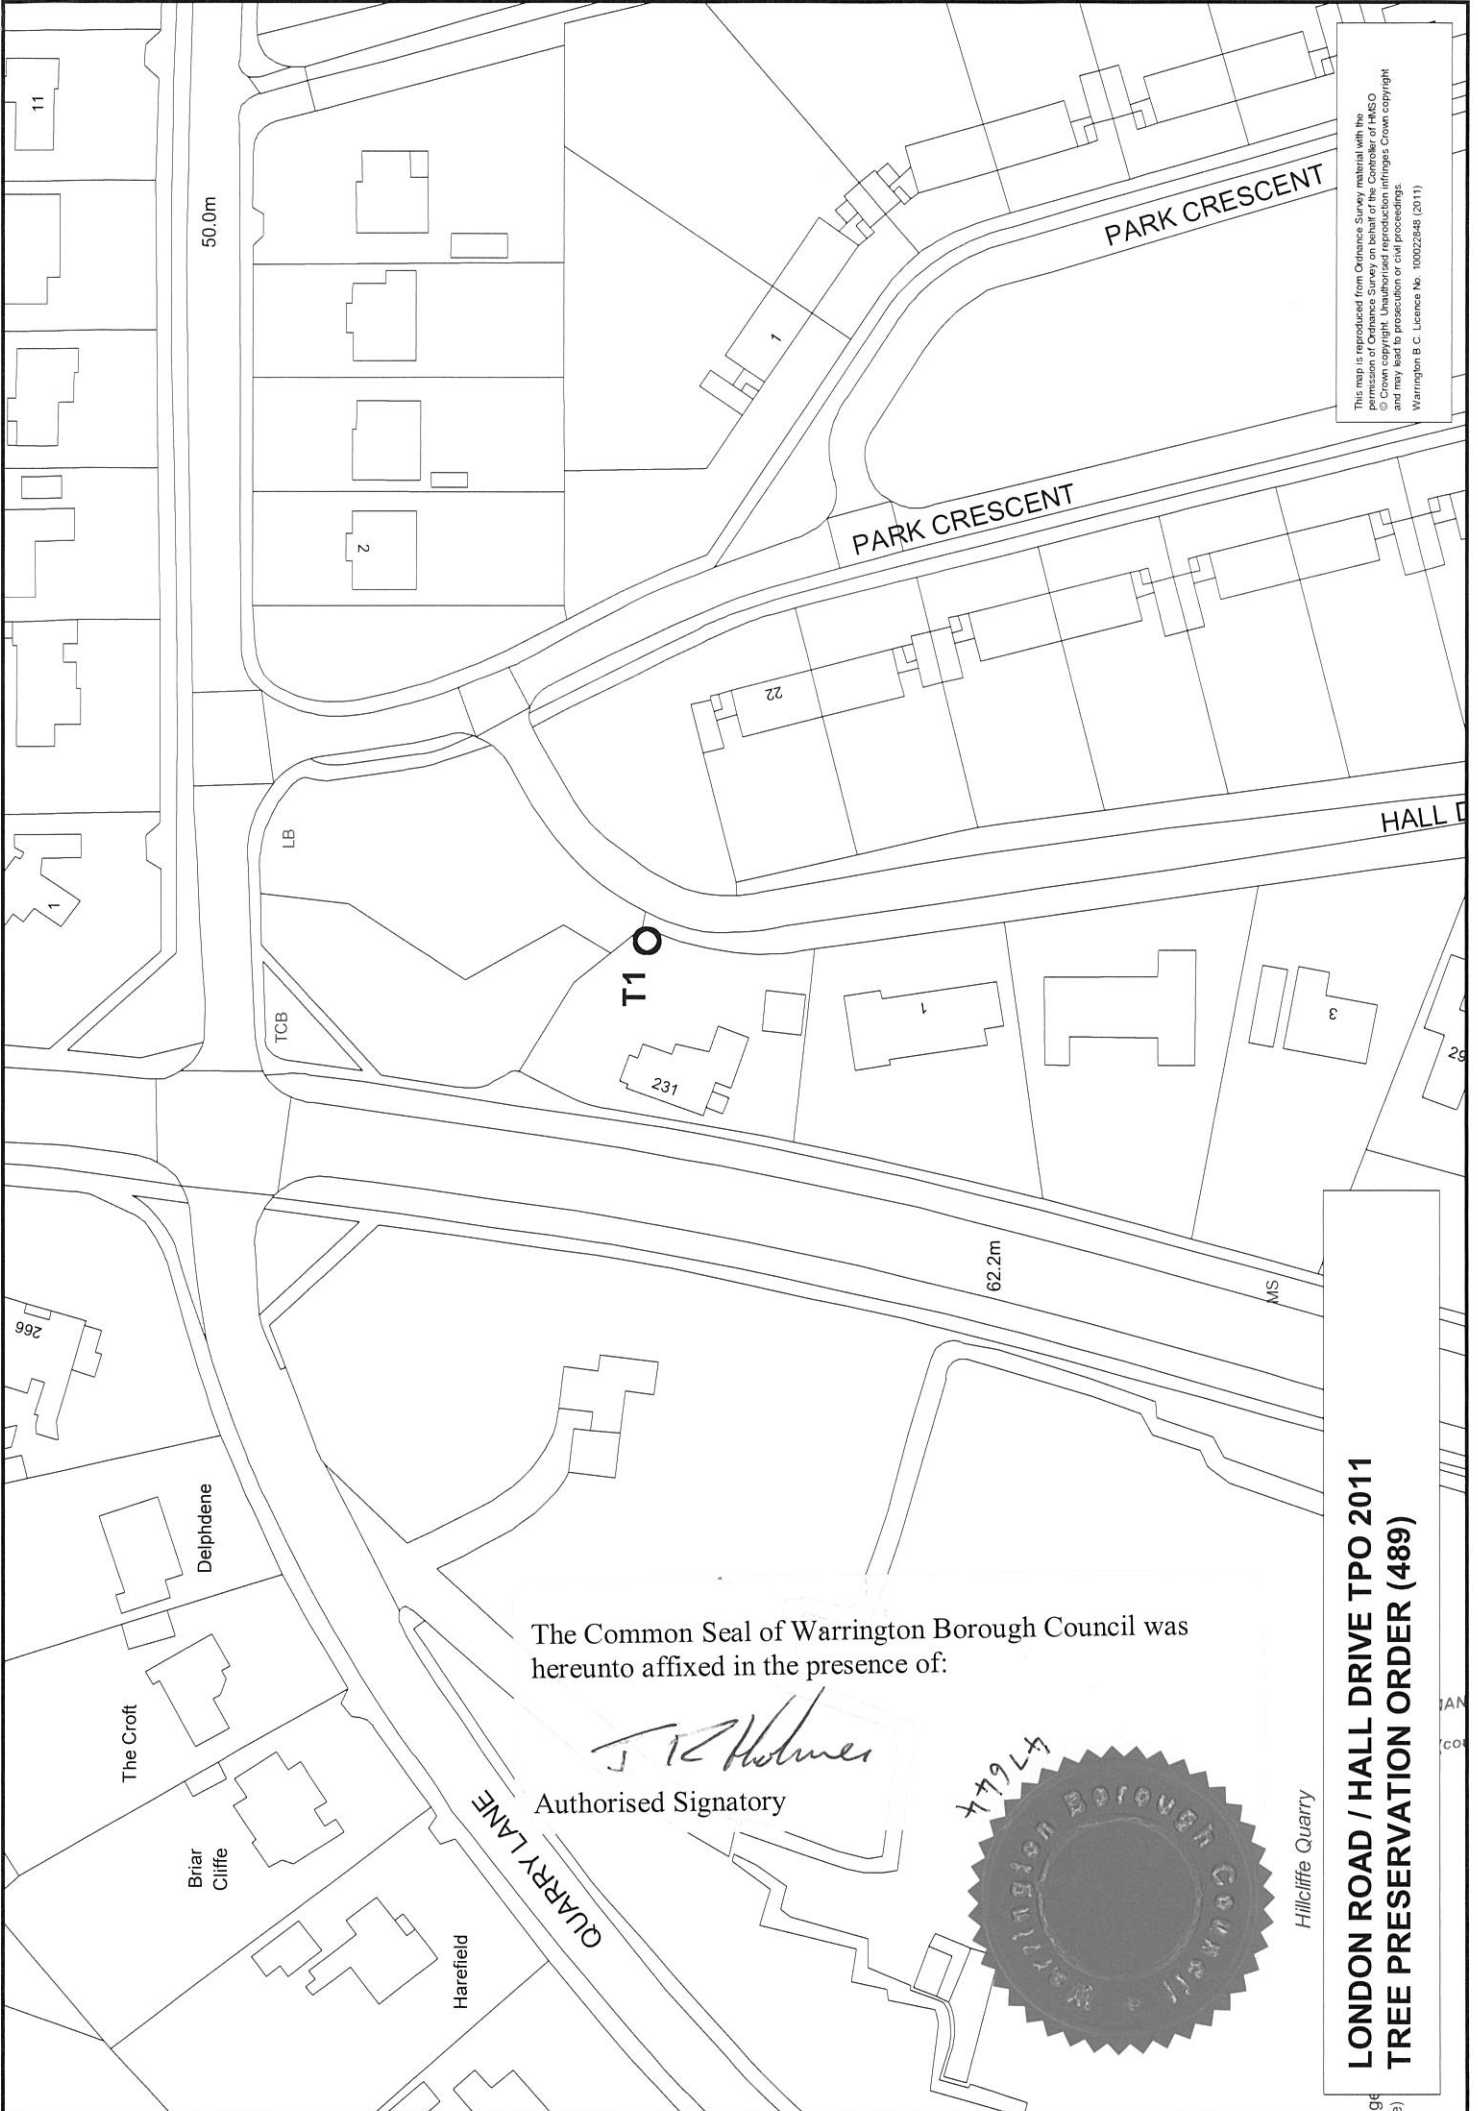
LONDON ROAD / HALL DRIVE TPO 2011
TREE PRESERVATION ORDER (489)

This map is reproduced from Ordnance Survey material with the permission of Ordnance Survey on behalf of the Controller of HMSO © Crown copyright. Unauthorised reproduction infringes Crown copyright and may lead to prosecution or civil proceedings.
Warrington B.C. Licence No. 100022848 (2011)

11
50.0m
PARK CRESCENT
1
PARK CRESCENT
2
22
HALL D
LB
1
T1
TCB
231
1
3
29
62.2m
MS
266
Delphdene
The Croft
Briar Cliffe
Harefield
QUARRY LANE
Hillcliffe Quarry

The Common Seal of Warrington Borough Council was hereunto affixed in the presence of:
J R Holmes
Authorised Signatory
47644
Warrington Borough Council